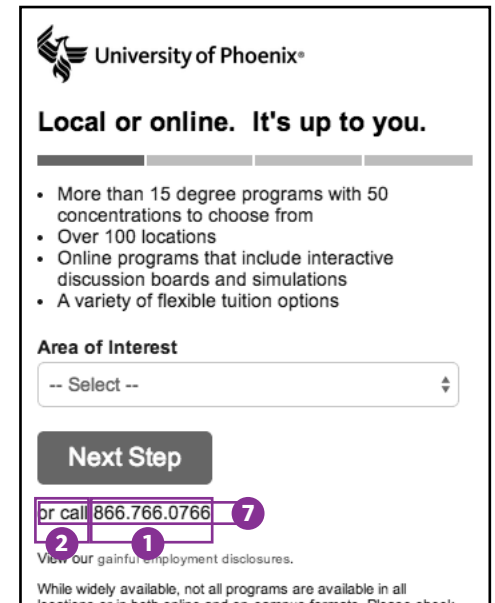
University of Phoenix®

Local or online. It's up to you.

- More than 15 degree programs with 50 concentrations to choose from
- Over 100 locations
- Online programs that include interactive discussion boards and simulations
- A variety of flexible tuition options

Area of Interest

-- Select --

Next Step

or call 866.766.0766 7

2 1

View our gainful employment disclosures.

While widely available, not all programs are available in all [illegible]